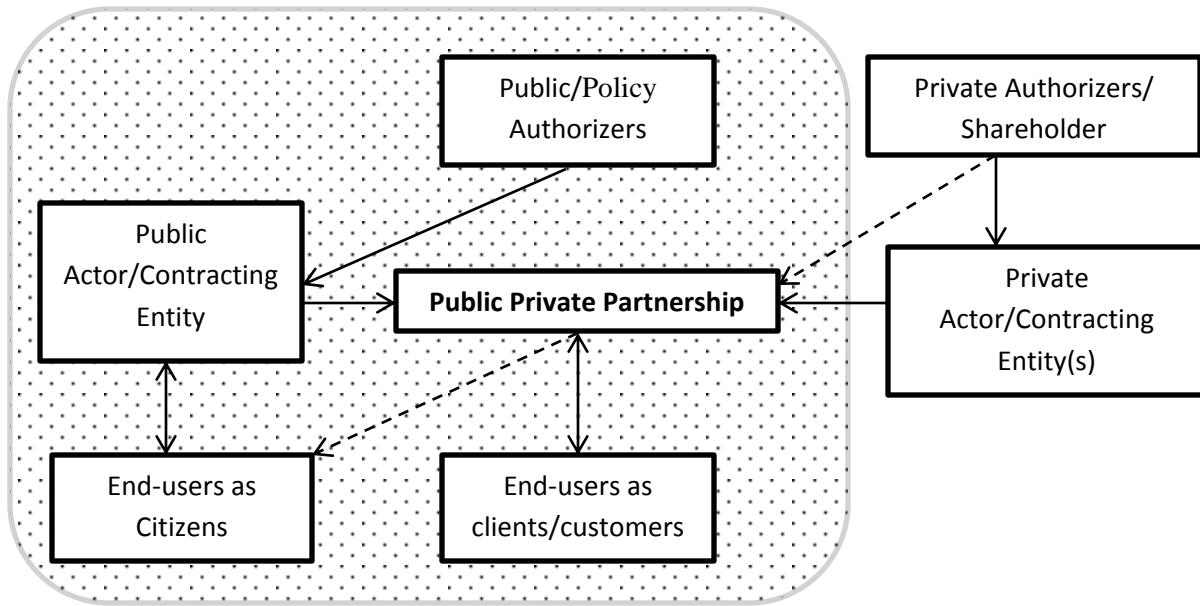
Public/Policy Authorizers

Private Authorizers/ Shareholder

Public Actor/Contracting Entity

Public Private Partnership

Private Actor/Contracting Entity(s)

End-users as Citizens

End-users as clients/customers